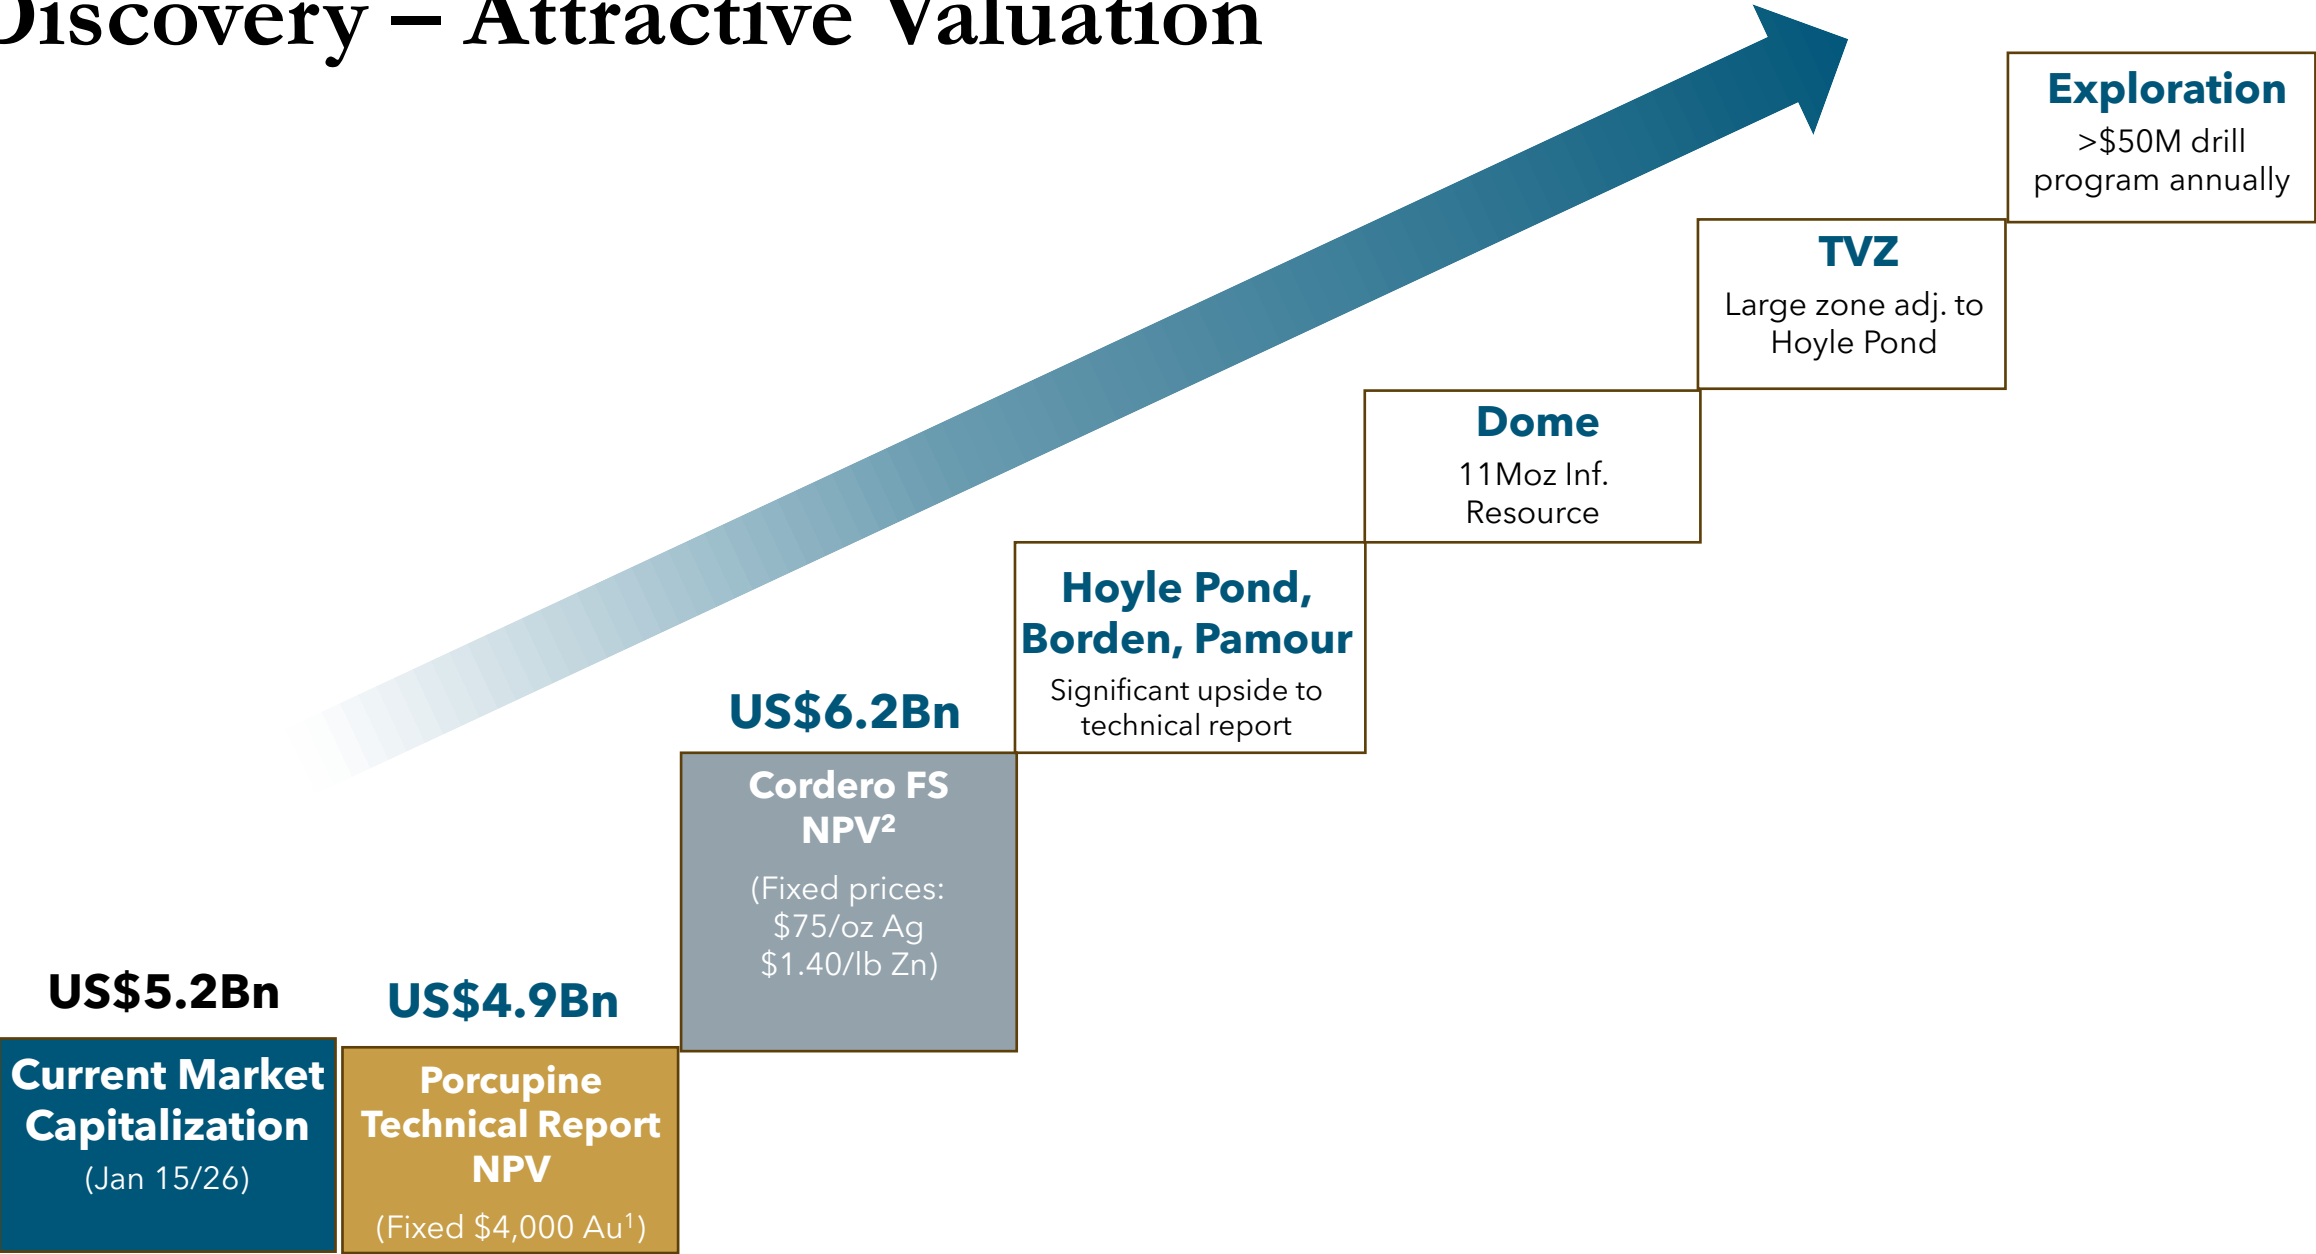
Discovery – Attractive Valuation

Exploration
>$50M drill program annually

TVZ
Large zone adj. to Hoyle Pond

Dome
11Moz Inf. Resource

Hoyle Pond, Borden, Pamour
Significant upside to technical report

US$6.2Bn
Cordero FS NPV$^2$
(Fixed prices: \$75/oz Ag \$1.40/lb Zn)

US$5.2Bn
Current Market Capitalization
(Jan 15/26)

US$4.9Bn
Porcupine Technical Report NPV
(Fixed \$4,000 Au$^1$)